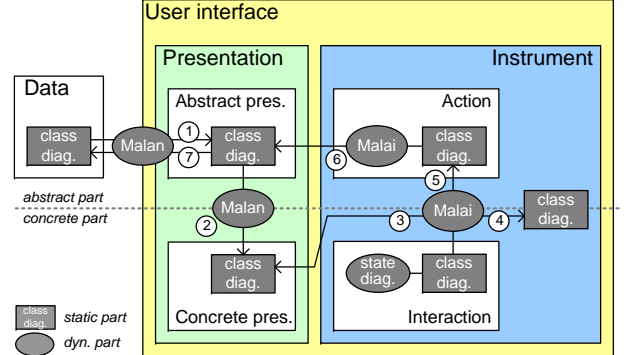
User interface

Presentation

Instrument

Data

class diag.

Malan

1

7

Abstract pres.

class diag.

Malai

6

Action

class diag.

5

abstract part

concrete part

Malan

2

3

Malai

4

class diag.

class diag.

Concrete pres.

state diag.

class diag.

Interaction

class diag.

static part

dyn. part